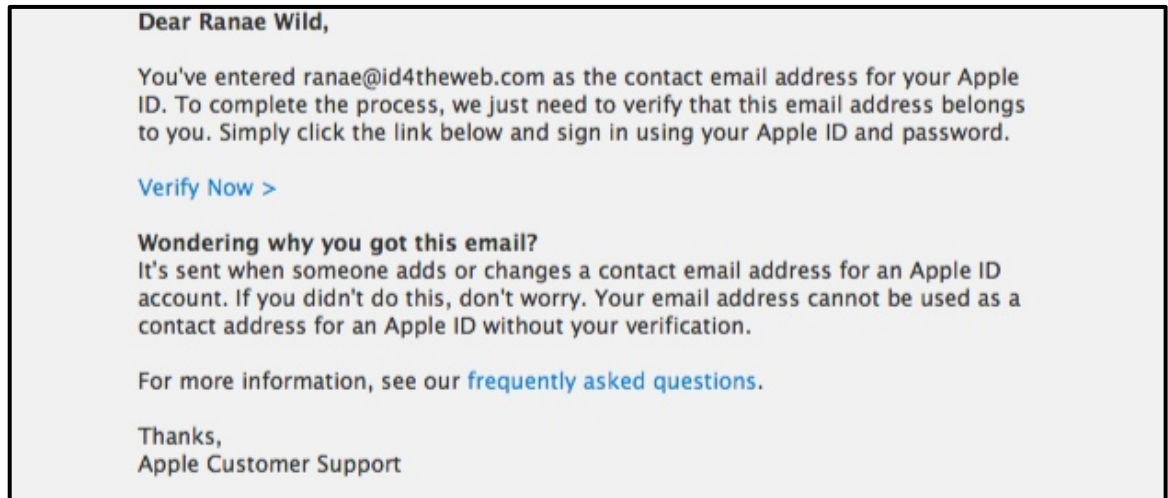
Dear Ranae Wild,

You've entered ranae@id4theweb.com as the contact email address for your Apple ID. To complete the process, we just need to verify that this email address belongs to you. Simply click the link below and sign in using your Apple ID and password.

Verify Now >

Wondering why you got this email?
It's sent when someone adds or changes a contact email address for an Apple ID account. If you didn't do this, don't worry. Your email address cannot be used as a contact address for an Apple ID without your verification.

For more information, see our frequently asked questions.

Thanks,
Apple Customer Support